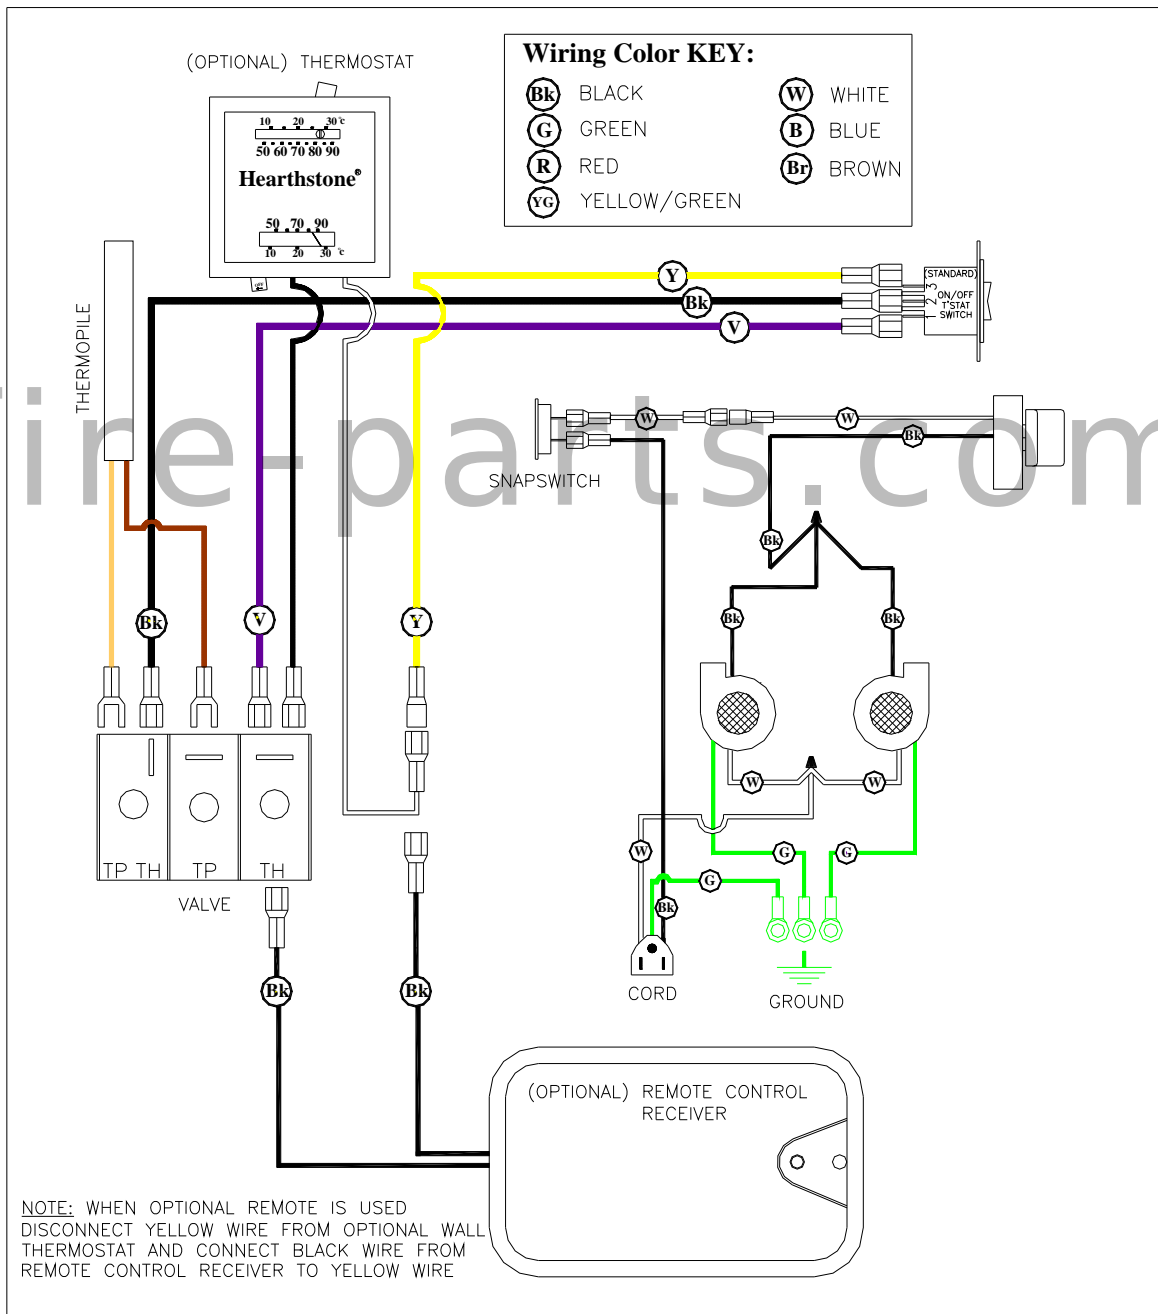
(OPTIONAL) THERMOSTAT

Wiring Color KEY:

Bk BLACK
W WHITE
G GREEN
B BLUE
R RED
Br BROWN
YG YELLOW/GREEN

10 20 30 °c
50 60 70 80 90
Hearthstone®
50 70 90
10 20 30 °c

THERMOPILE

Y
Bk
V

(STANDARD)
3
2
1
ON/OFF
T'STAT
SWITCH

W
W
Bk
SNAPSWITCH

fire-parts.com

Bk
Bk
Bk

Bk
V
Y

W
W

TP TH
TP
TH
VALVE

W
G
G
G
Bk

CORD
GROUND

Bk
Bk

(OPTIONAL) REMOTE CONTROL RECEIVER

NOTE: WHEN OPTIONAL REMOTE IS USED DISCONNECT YELLOW WIRE FROM OPTIONAL WALL THERMOSTAT AND CONNECT BLACK WIRE FROM REMOTE CONTROL RECEIVER TO YELLOW WIRE